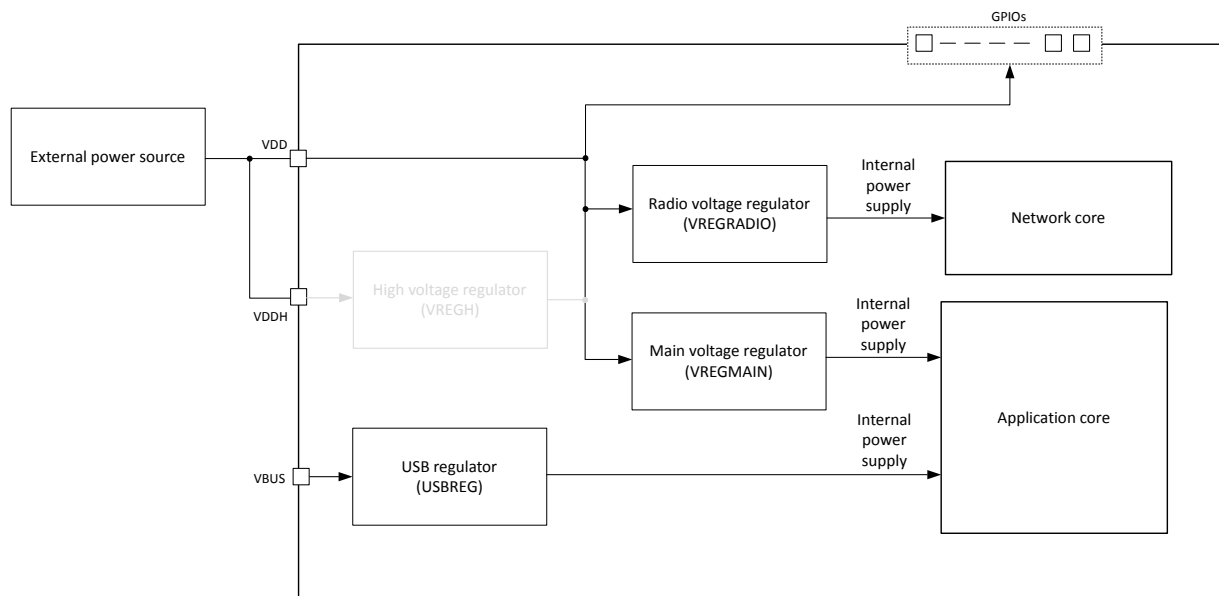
GPIOs

External power source

VDD

VDDH

High voltage regulator (VREGH)

Radio voltage regulator (VREGRADIO)

Internal power supply

Network core

Main voltage regulator (VREGMAIN)

Internal power supply

Application core

VBUS

USB regulator (USBREG)

Internal power supply